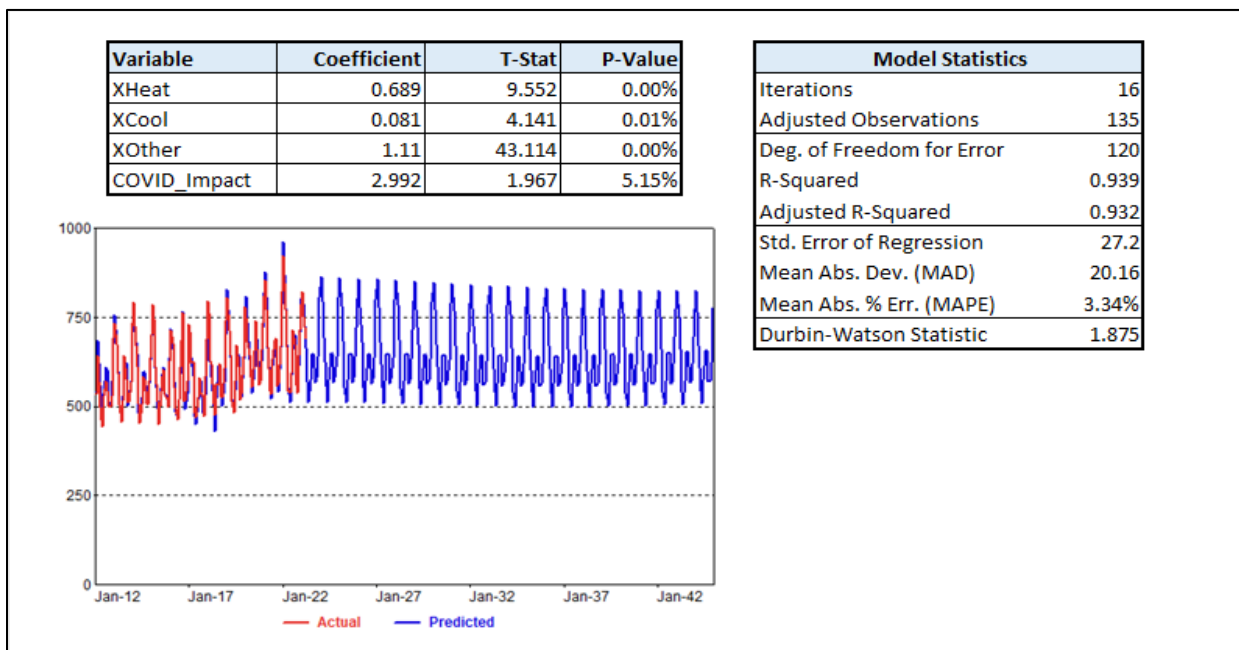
| Variable | Coefficient | T-Stat | P-Value |
|---|---|---|---|
| XHeat | 0.689 | 9.552 | 0.00% |
| XCool | 0.081 | 4.141 | 0.01% |
| XOther | 1.11 | 43.114 | 0.00% |
| COVID_Impact | 2.992 | 1.967 | 5.15% |

| Model Statistics | |
|---|---|
| Iterations | 16 |
| Adjusted Observations | 135 |
| Deg. of Freedom for Error | 120 |
| R-Squared | 0.939 |
| Adjusted R-Squared | 0.932 |
| Std. Error of Regression | 27.2 |
| Mean Abs. Dev. (MAD) | 20.16 |
| Mean Abs. % Err. (MAPE) | 3.34% |
| Durbin-Watson Statistic | 1.875 |

1000
750
500
250
0
Jan-12 Jan-17 Jan-22 Jan-27 Jan-32 Jan-37 Jan-42
Actual Predicted